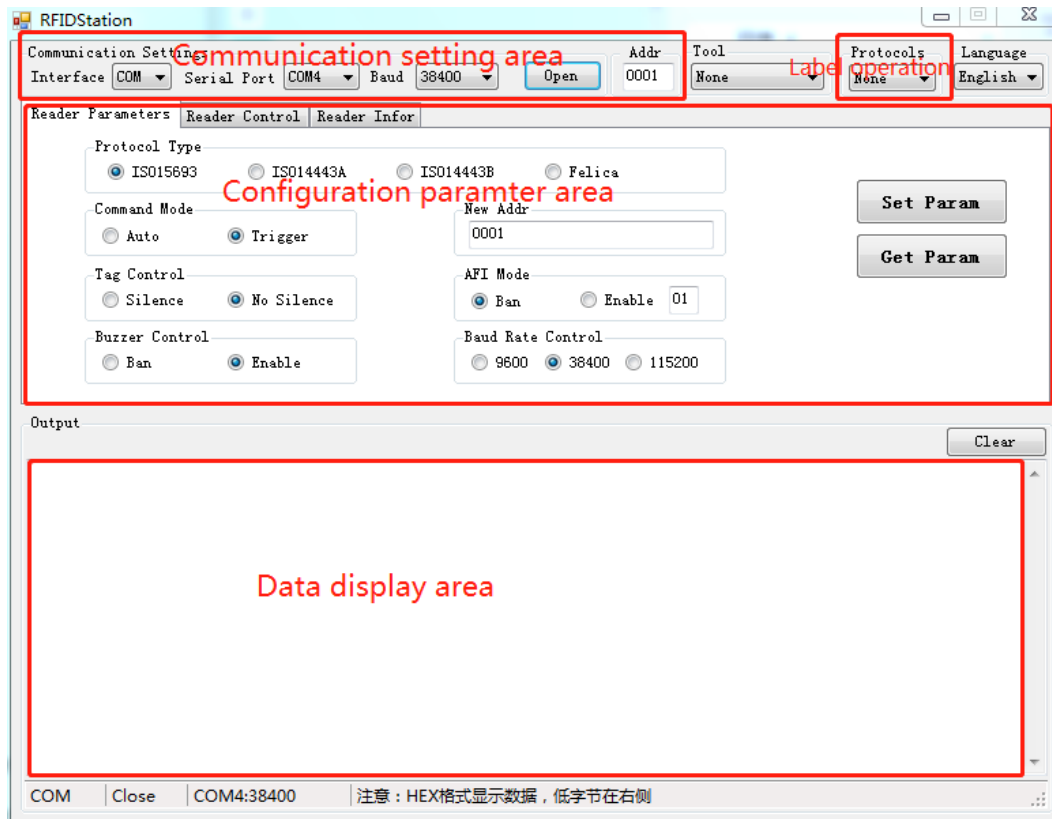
RFIDStation

Communication Settings Communication setting area
Interface COM Serial Port COM4 Baud 38400 Open
Addr 0001
Tool None
Protocols None Label operation
Language English

Reader Parameters | Reader Control | Reader Infor

Protocol Type
ISO15693 ISO14443A ISO14443B Felica

Configuration paramter area

Command Mode
Auto Trigger

New Addr
0001

Set Param
Get Param

Tag Control
Silence No Silence

AFI Mode
Ban Enable 01

Buzzer Control
Ban Enable

Baud Rate Control
9600 38400 115200

Output
Clear

Data display area

COM | Close | COM4:38400 | 注意：HEX格式显示数据，低字节在右侧